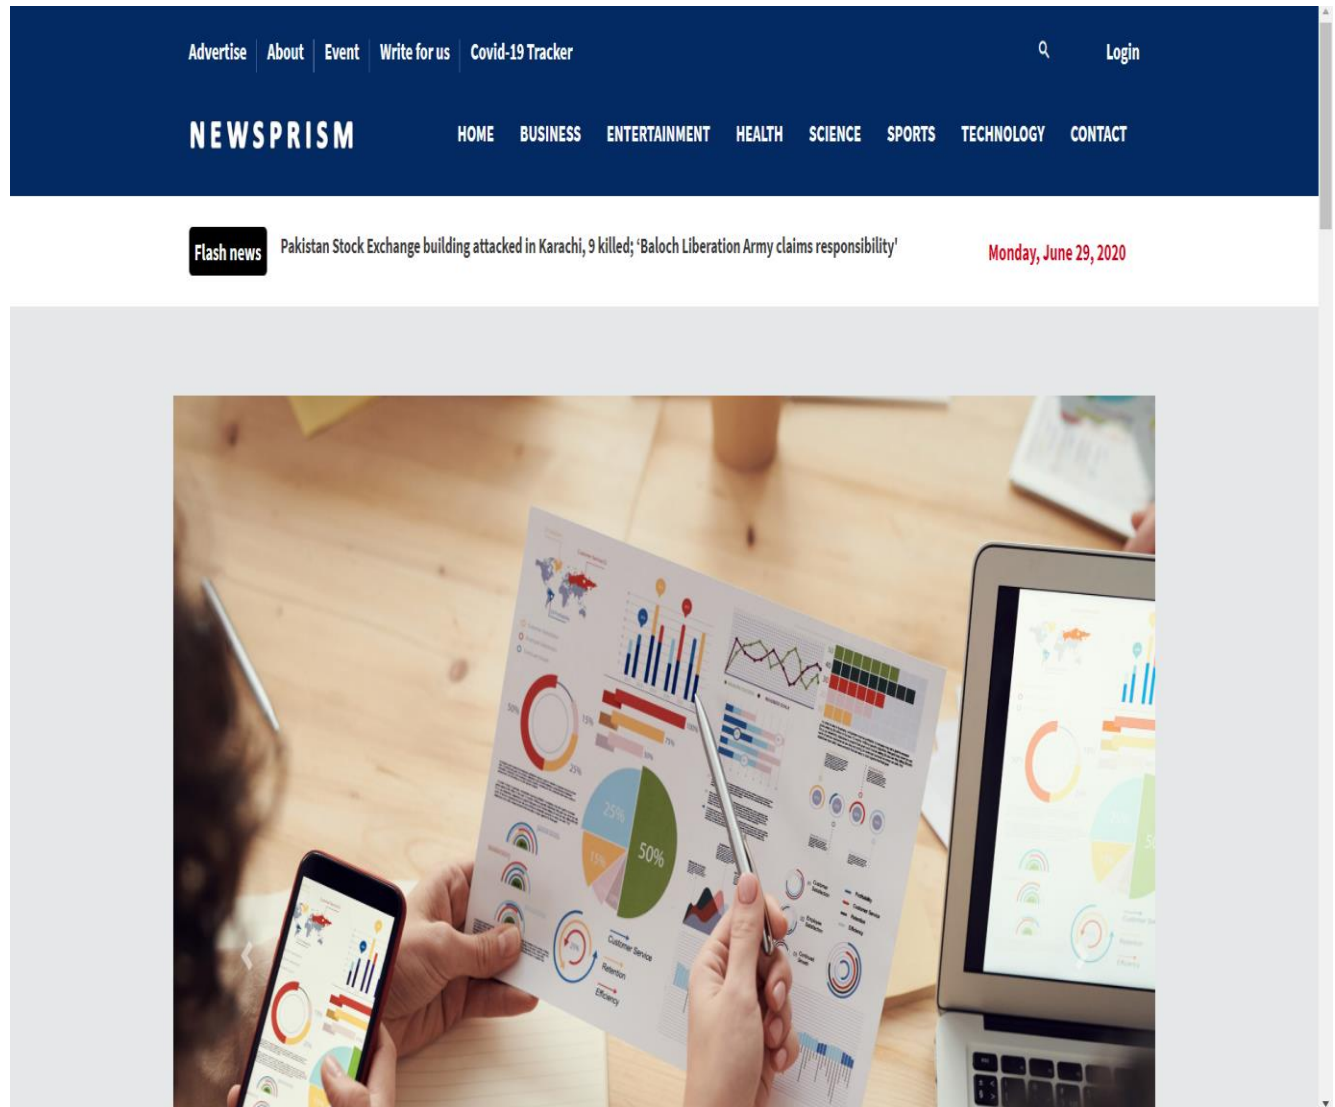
Advertise | About | Event | Write for us | Covid-19 Tracker

Login

NEWSPRISM

HOME BUSINESS ENTERTAINMENT HEALTH SCIENCE SPORTS TECHNOLOGY CONTACT

Flash news

Pakistan Stock Exchange building attacked in Karachi, 9 killed; 'Baloch Liberation Army claims responsibility'

Monday, June 29, 2020

25%

50%

15%

Customer Service

Retention

Efficiency